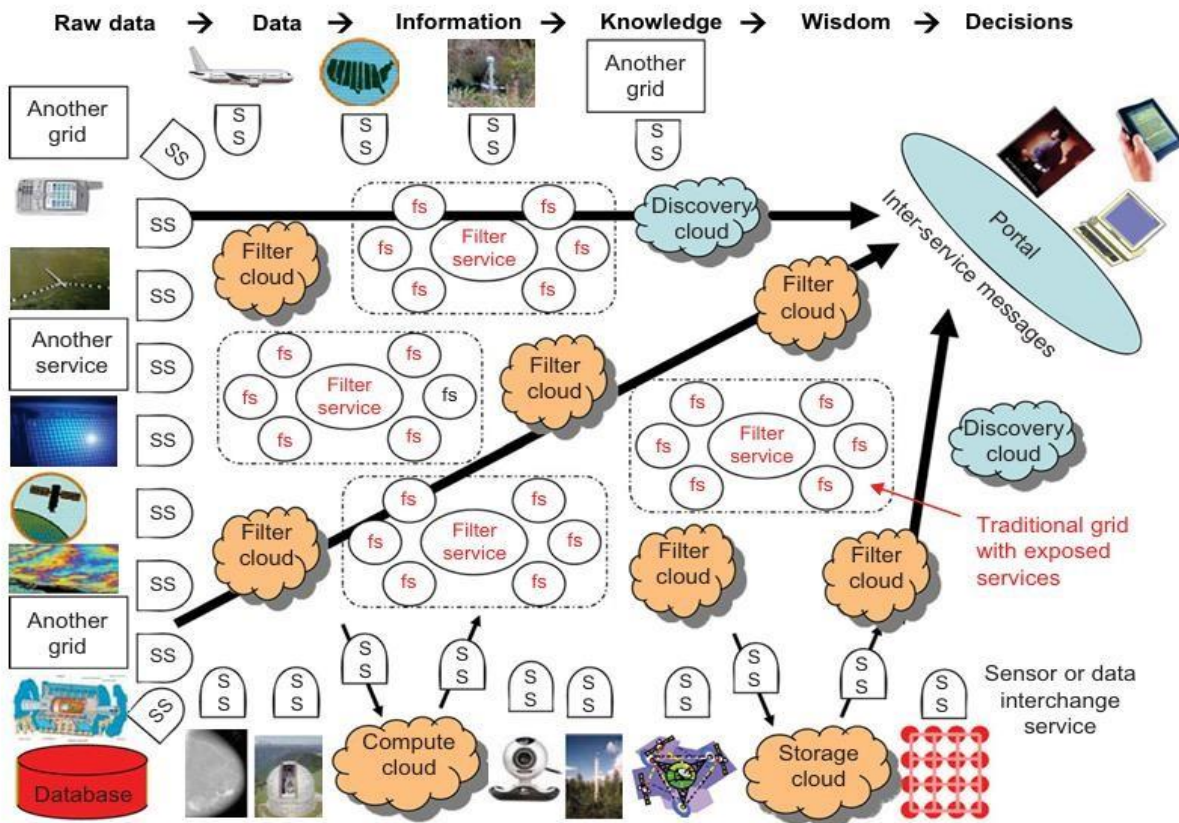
Raw data → Data → Information → Knowledge → Wisdom → Decisions

Another grid

SS

SS

SS

SS

Another grid

SS

SS

Filter cloud

fs

fs

fs

Filter service

fs

fs

fs

Discovery cloud

Portal

Inter-service messages

SS

Another service

SS

SS

fs

fs

fs

Filter service

fs

fs

fs

Filter cloud

Filter cloud

fs

fs

fs

Filter service

fs

fs

fs

Discovery cloud

SS

SS

Filter cloud

fs

fs

fs

Filter service

fs

fs

fs

Filter cloud

Filter cloud

Traditional grid with exposed services

Another grid

SS

SS

SS

SS

SS

SS

SS

SS

SS

SS

SS

Sensor or data interchange service

Compute cloud

Storage cloud

Database